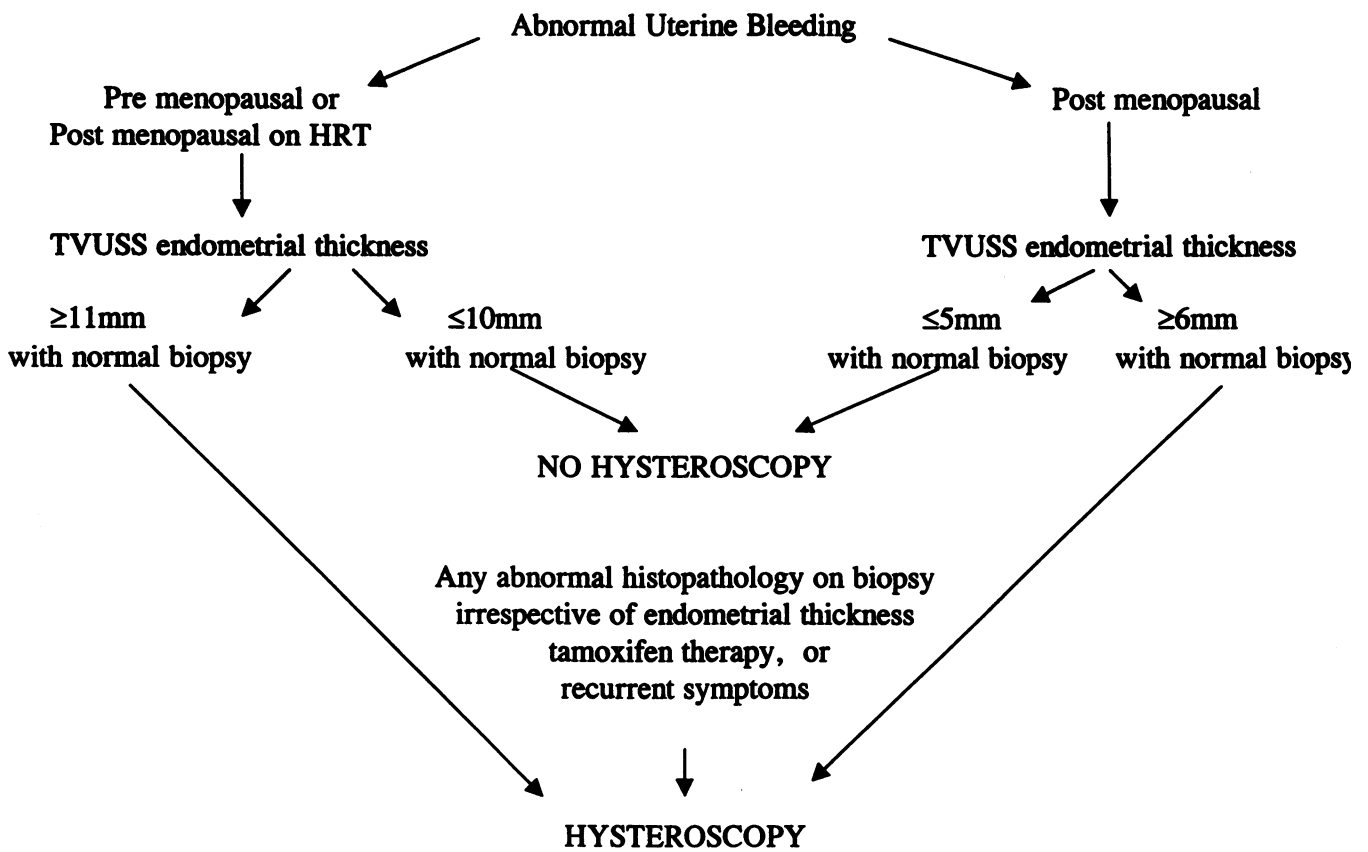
Abnormal Uterine Bleeding

Pre menopausal or
Post menopausal on HRT

Post menopausal

TVUSS endometrial thickness

TVUSS endometrial thickness

≥11mm
with normal biopsy

≤10mm
with normal biopsy

≤5mm
with normal biopsy

≥6mm
with normal biopsy

NO HYSTEROSCOPY

Any abnormal histopathology on biopsy
irrespective of endometrial thickness
tamoxifen therapy, or
recurrent symptoms

HYSTEROSCOPY